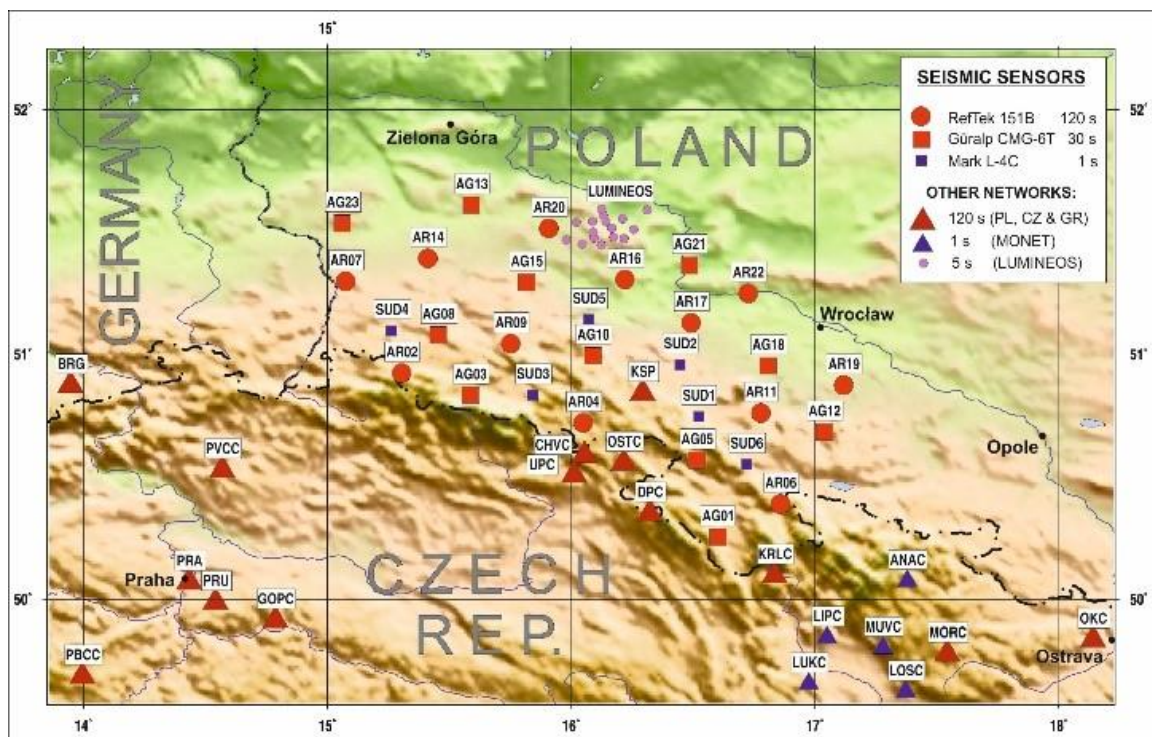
15°
16°
17°
18°
14°
52°
52°
51°
51°
50°
50°

SEISMIC SENSORS
RefTek 151B 120 s
Güralp CMG-6T 30 s
Mark L-4C 1 s
OTHER NETWORKS:
120 s (PL, CZ & GR)
1 s (MONET)
5 s (LUMINEOS)

GERMANY
POLAND
CZECH REP.

Zielona Góra
Wroclaw
Opole
Praha
Ostrava

AG23
AG13
AR20
LUMINEOS
AR14
AR07
AG15
AR16
AG21
AR22
SUD4
AG08
AR09
SUD5
AG10
AR17
AR02
AG03
SUD3
SUD2
AG18
AR19
BRG
KSP
SUD1
AR04
AR11
AG12
CHVC
UPC
OSTC
AG05
SUD6
PVCC
DPC
AR06
AG01
KRLC
ANAC
PRA
PRU
GOPC
LIPC
MUVC
MORC
OKC
PBCC
LUKC
LOSC